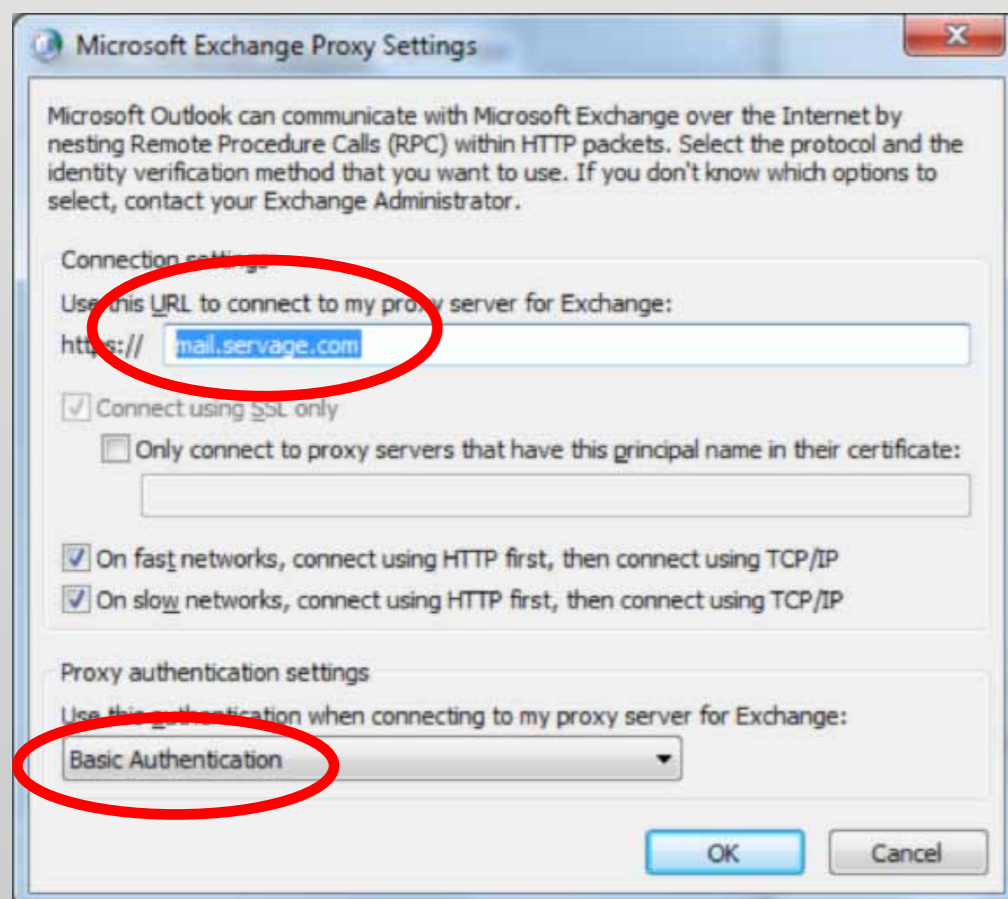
Microsoft Exchange Proxy Settings

Microsoft Outlook can communicate with Microsoft Exchange over the Internet by nesting Remote Procedure Calls (RPC) within HTTP packets. Select the protocol and the identity verification method that you want to use. If you don't know which options to select, contact your Exchange Administrator.

Connection settings

Use this URL to connect to my proxy server for Exchange:

https:// mail.servage.com

Connect using SSL only

Only connect to proxy servers that have this principal name in their certificate:

On fast networks, connect using HTTP first, then connect using TCP/IP

On slow networks, connect using HTTP first, then connect using TCP/IP

Proxy authentication settings

Use this authentication when connecting to my proxy server for Exchange:

Basic Authentication

OK

Cancel